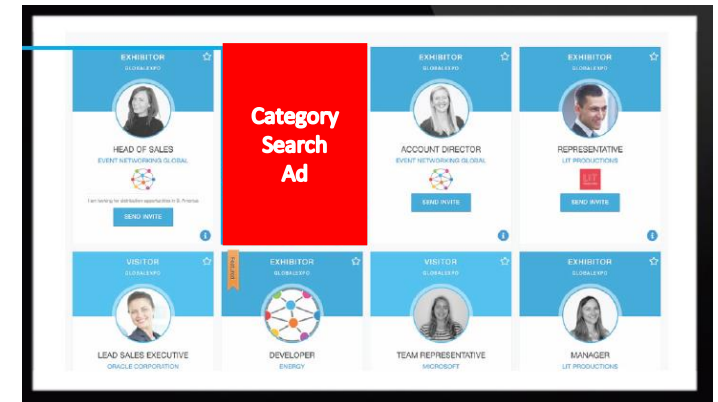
EXHIBITOR
GLOBALEXPO

HEAD OF SALES
EVENT NETWORKING GLOBAL

I am looking for distribution opportunities in S. America

SEND INVITE

Category Search Ad

EXHIBITOR
GLOBALEXPO

ACCOUNT DIRECTOR
EVENT NETWORKING GLOBAL

SEND INVITE

EXHIBITOR
GLOBALEXPO

REPRESENTATIVE
LIT PRODUCTIONS

LIT

SEND INVITE

VISITOR
GLOBALEXPO

LEAD SALES EXECUTIVE
ORACLE CORPORATION

EXHIBITOR
GLOBALEXPO

DEVELOPER
ENERGY

VISITOR
GLOBALEXPO

TEAM REPRESENTATIVE
MICROSOFT

EXHIBITOR
GLOBALEXPO

MANAGER
LIT PRODUCTIONS